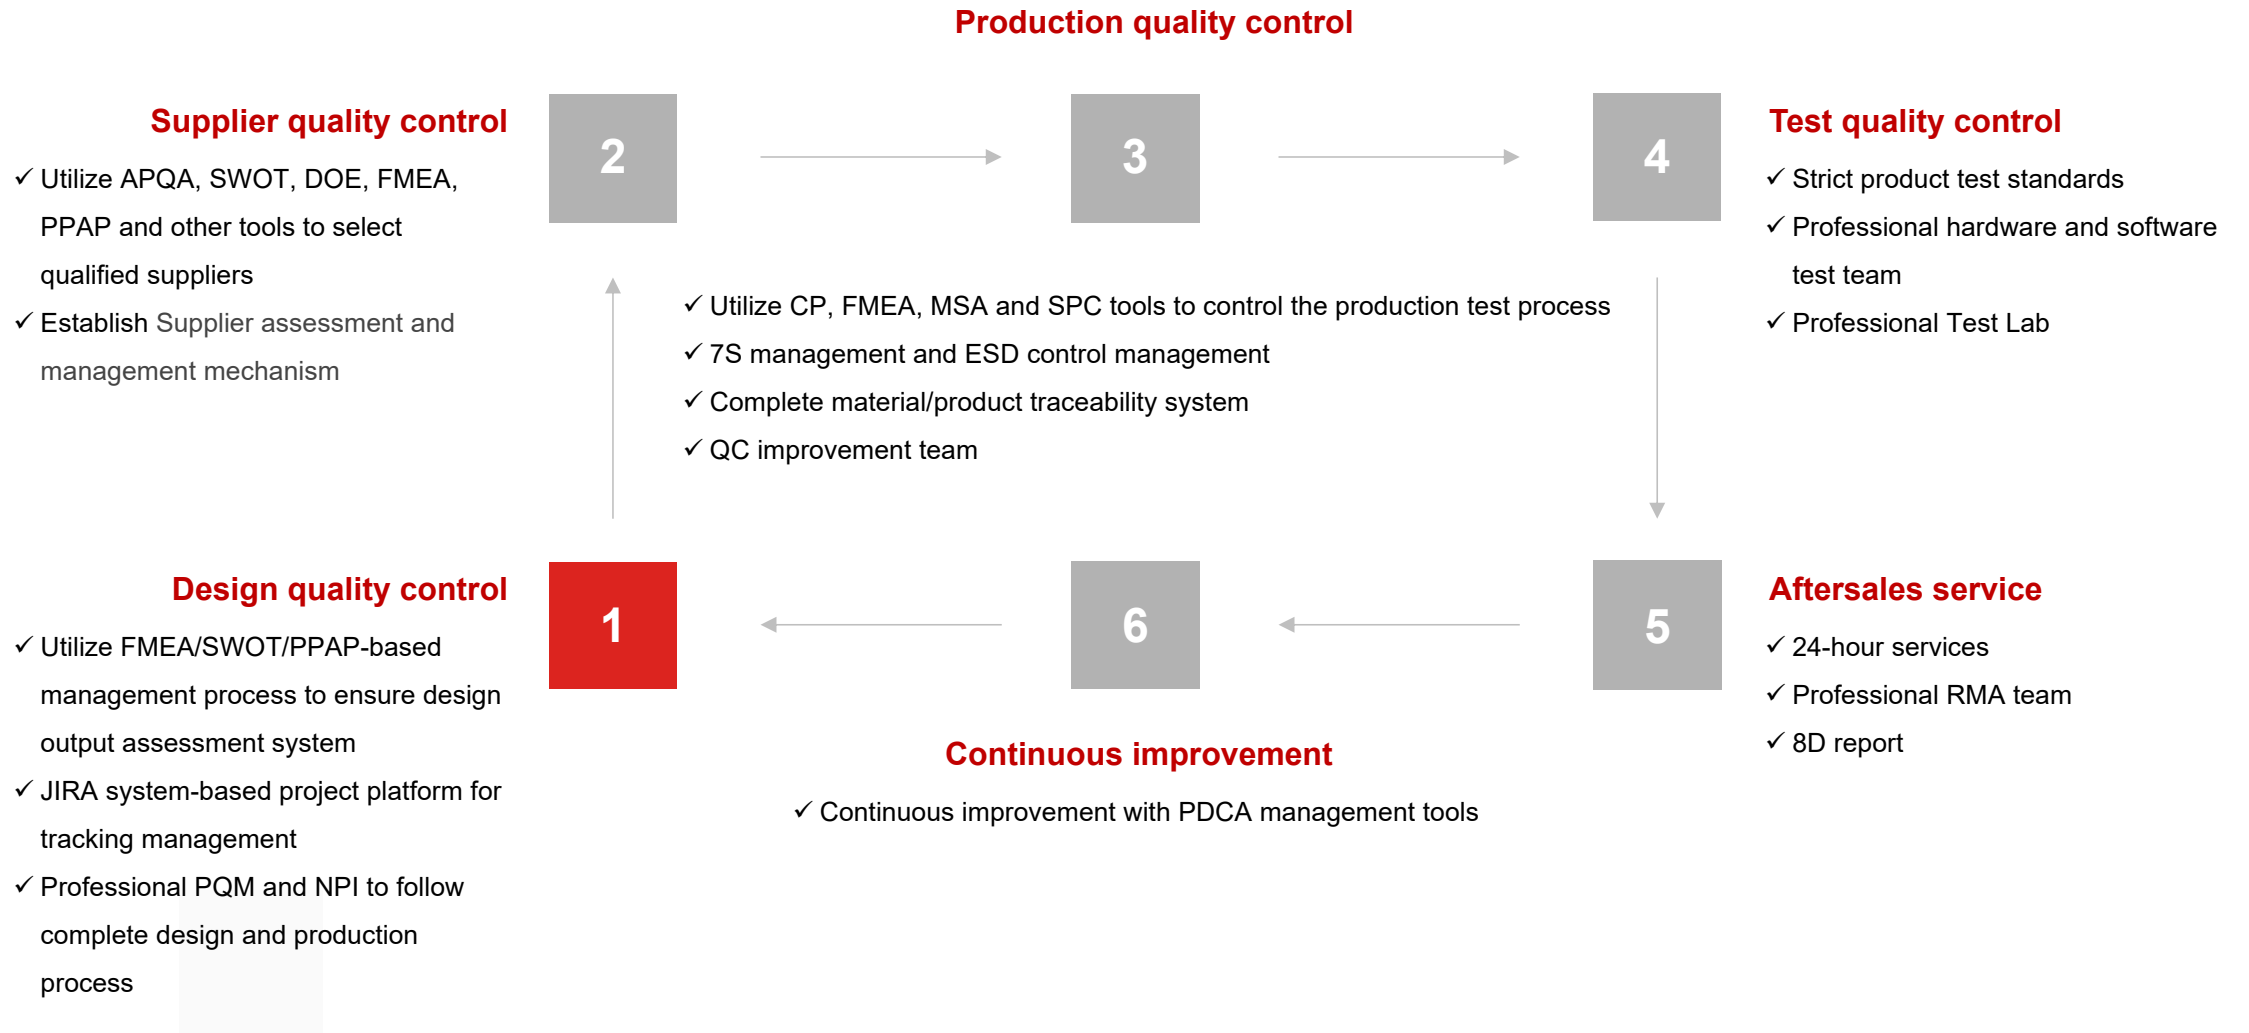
Production quality control

Supplier quality control

✓ Utilize APQA, SWOT, DOE, FMEA, PPAP and other tools to select qualified suppliers

✓ Establish Supplier assessment and management mechanism

2

3

4

Test quality control

✓ Strict product test standards

✓ Professional hardware and software test team

✓ Professional Test Lab

✓ Utilize CP, FMEA, MSA and SPC tools to control the production test process

✓ 7S management and ESD control management

✓ Complete material/product traceability system

✓ QC improvement team

Design quality control

✓ Utilize FMEA/SWOT/PPAP-based management process to ensure design output assessment system

✓ JIRA system-based project platform for tracking management

✓ Professional PQM and NPI to follow complete design and production process

1

6

5

Aftersales service

✓ 24-hour services

✓ Professional RMA team

✓ 8D report

Continuous improvement

✓ Continuous improvement with PDCA management tools